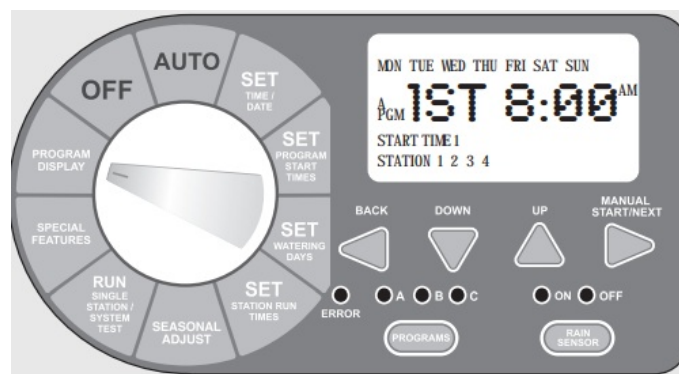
OFF

AUTO

SET TIME / DATE

SET PROGRAM START TIMES

SET WATERING DAYS

SET STATION RUN TIMES

SEASONAL ADJUST

RUN SINGLE STATION / SYSTEM TEST

SPECIAL FEATURES

PROGRAM DISPLAY

MON TUE WED THU FRI SAT SUN

A PGM 1ST 8:00 AM

START TIME 1

STATION 1 2 3 4

BACK

DOWN

UP

MANUAL START/NEXT

ERROR

A B C

ON OFF

PROGRAMS

RAIN SENSOR